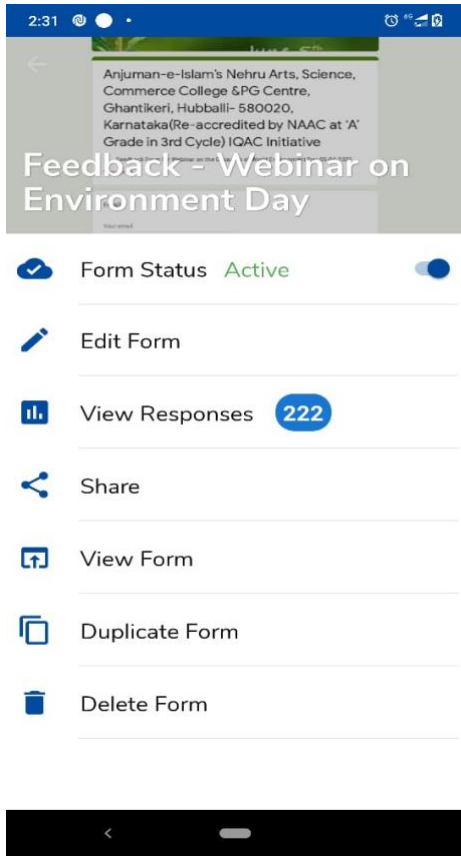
2:31

Anjuman-e-Islam's Nehru Arts, Science, Commerce College &PG Centre, Ghantikeri, Hubballi- 580020, Karnataka(Re-accredited by NAAC at 'A' Grade in 3rd Cycle) IQAC Initiative

Feedback - Webinar on Environment Day

Form Status Active

Edit Form

View Responses 222

Share

View Form

Duplicate Form

Delete Form